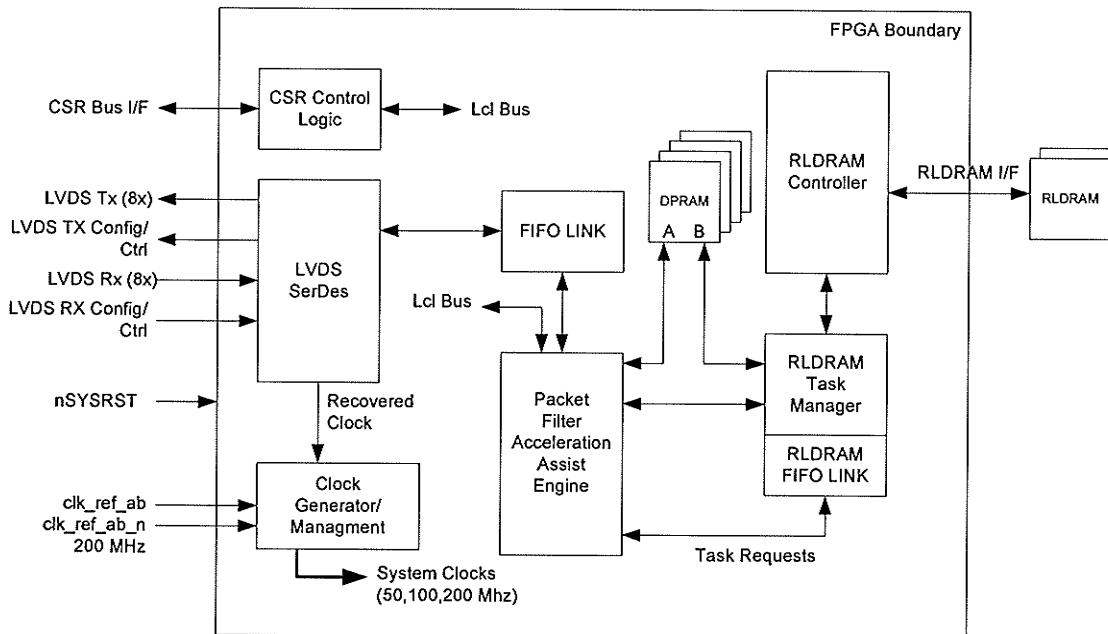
FPGA Boundary

CSR Bus I/F

CSR Control Logic

Lcl Bus

LVDS Tx (8x)

LVDS TX Config/ Ctrl

LVDS Rx (8x)

LVDS RX Config/ Ctrl

LVDS SerDes

FIFO LINK

DPRAM

A B

RLDRAM Controller

RLDRAM I/F

RLDRAM

Lcl Bus

nSYSRST

Recovered Clock

Packet Filter Acceleration Assist Engine

RLDRAM Task Manager

RLDRAM FIFO LINK

clk_ref_ab

clk_ref_ab_n

200 MHz

Clock Generator/ Managment

System Clocks (50,100,200 Mhz)

Task Requests